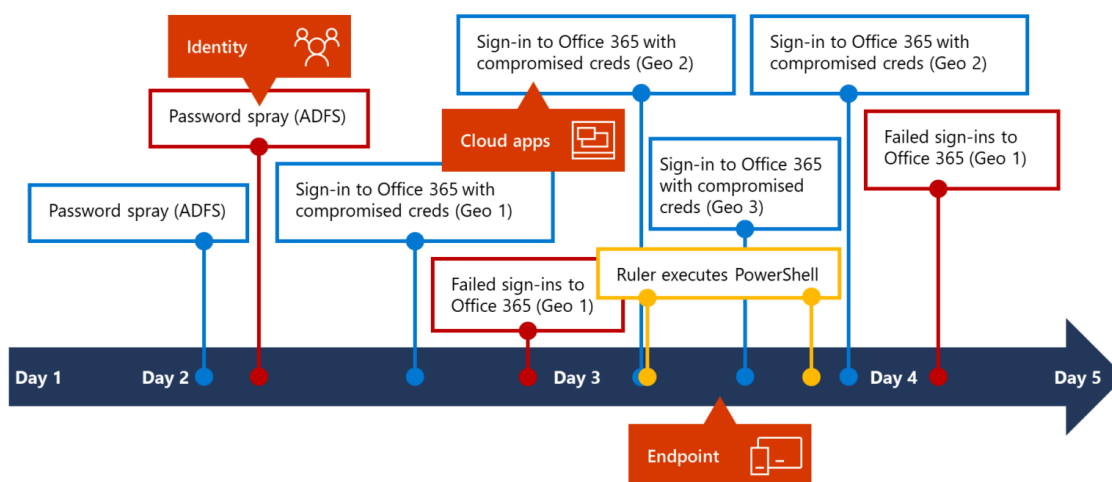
Identity

Password spray (ADFS)

Password spray (ADFS)

Sign-in to Office 365 with compromised creds (Geo 2)

Cloud apps

Sign-in to Office 365 with compromised creds (Geo 1)

Failed sign-ins to Office 365 (Geo 1)

Sign-in to Office 365 with compromised creds (Geo 3)

Ruler executes PowerShell

Sign-in to Office 365 with compromised creds (Geo 2)

Failed sign-ins to Office 365 (Geo 1)

Day 1

Day 2

Day 3

Day 4

Day 5

Endpoint